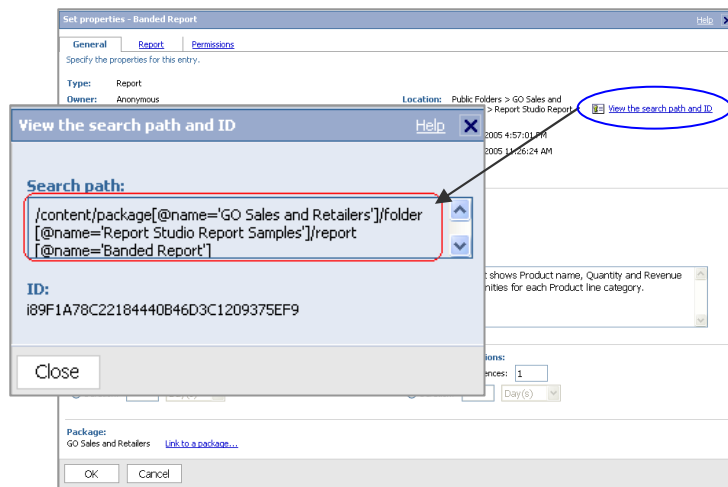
Set properties - Banded Report

Help

General Report Permissions

Specify the properties for this entry.

Type: Report

Owner: Anonymous

Location: Public Folders > GO Sales and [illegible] > Report Studio Report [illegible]

View the search path and ID

View the search path and ID

Help

2005 4:57:01 PM

2005 11:26:24 AM

Search path:

/content/package[@name='GO Sales and Retailers']/folder[@name='Report Studio Report Samples']/report[@name='Banded Report']

ID:

i89F1A78C22184440B46D3C1209375EF9

t shows Product name, Quantity and Revenue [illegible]nities for each Product line category.

Close

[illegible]ions:

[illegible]ences: 1

Day(s)

Day(s)

Package:

GO Sales and Retailers Link to a package...

OK Cancel